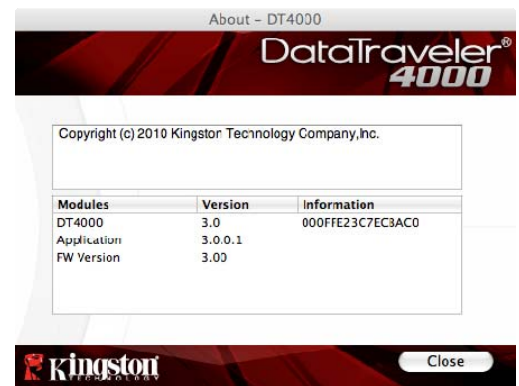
About – DT4000

DataTraveler® 4000

Copyright (c) 2010 Kingston Technology Company,Inc.

| Modules | Version | Information |
|---|---|---|
| DT4000 | 3.0 | 000FFE23C7EC3AC0 |
| Application | 3.0.0.1 | |
| FW Version | 3.00 | |

Kingston TECHNOLOGY

Close